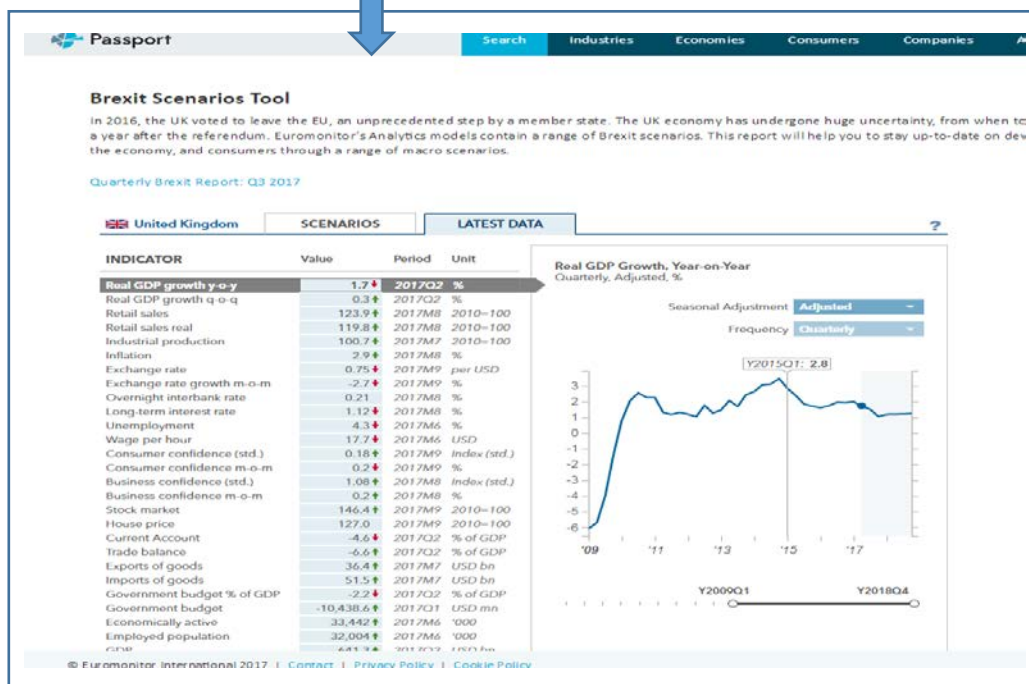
Passport

Search | Industries | Economies | Consumers | Companies | A

Brexit Scenarios Tool

In 2016, the UK voted to leave the EU, an unprecedented step by a member state. The UK economy has undergone huge uncertainty, from when to a year after the referendum. Euromonitor's Analytics models contain a range of Brexit scenarios. This report will help you to stay up-to-date on dev the economy, and consumers through a range of macro scenarios.

Quarterly Brexit Report: Q3 2017

United Kingdom | SCENARIOS | LATEST DATA | ?

| INDICATOR | Value | Period | Unit |
|---|---|---|---|
| Real GDP growth y-o-y | 1.7 | 2017Q2 | % |
| Real GDP growth q-o-q | 0.3 | 2017Q2 | % |
| Retail sales | 123.9 | 2017M8 | 2010=100 |
| Retail sales real | 119.8 | 2017M8 | 2010=100 |
| Industrial production | 100.7 | 2017M7 | 2010=100 |
| Inflation | 2.9 | 2017M8 | % |
| Exchange rate | 0.75 | 2017M9 | per USD |
| Exchange rate growth m-o-m | -2.7 | 2017M9 | % |
| Overnight interbank rate | 0.21 | 2017M8 | % |
| Long-term interest rate | 1.12 | 2017M8 | % |
| Unemployment | 4.3 | 2017M6 | % |
| Wage per hour | 17.7 | 2017M6 | USD |
| Consumer confidence (std.) | 0.18 | 2017M9 | Index (std.) |
| Consumer confidence m-o-m | 0.2 | 2017M9 | % |
| Business confidence (std.) | 1.08 | 2017M8 | Index (std.) |
| Business confidence m-o-m | 0.2 | 2017M8 | % |
| Stock market | 146.4 | 2017M9 | 2010=100 |
| House price | 127.0 | 2017M9 | 2010=100 |
| Current Account | -4.6 | 2017Q2 | % of GDP |
| Trade balance | -6.6 | 2017Q2 | % of GDP |
| Exports of goods | 36.4 | 2017M7 | USD bn |
| Imports of goods | 51.5 | 2017M7 | USD bn |
| Government budget % of GDP | -2.2 | 2017Q2 | % of GDP |
| Government budget | -10,438.6 | 2017Q1 | USD mn |
| Economically active | 33,442 | 2017M6 | '000 |
| Employed population | 32,004 | 2017M6 | '000 |
| GDP | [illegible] | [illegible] | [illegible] |

Real GDP Growth, Year-on-Year
Quarterly, Adjusted, %

Seasonal Adjustment Adjusted
Frequency Quarterly

Y2015Q1: 2.8

3 2 1 0 -1 -2 -3 -4 -5 -6

'09 '11 '13 '15 '17

Y2009Q1 Y2018Q4

© Euromonitor International 2017 | Contact | Privacy Policy | Cookie Policy